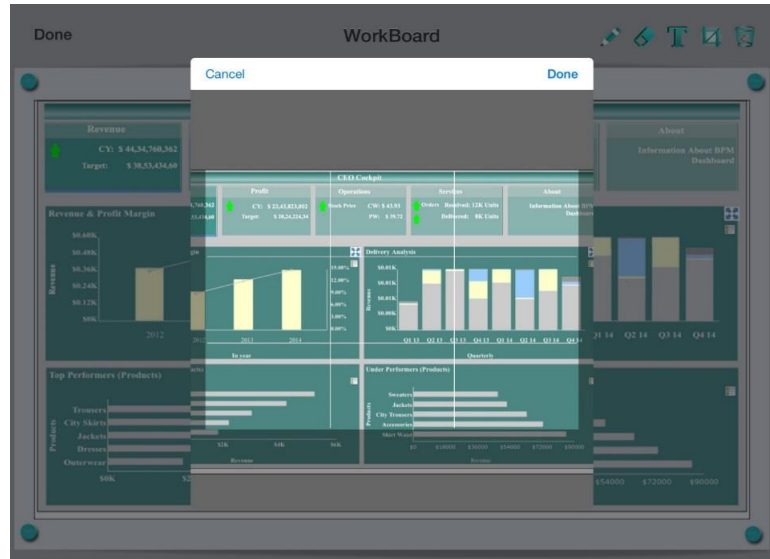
Done

WorkBoard

Cancel

Done

Revenue

CY: $ 44,34,760,562

Target: $ 38,53,434,60

About

Information About BPM Dashboard

CEO Cockpit

Profit

CY: $ 23,43,823,011

Target: $ 30,24,234,34

Operations

Stock Price CW: $ 43.93

PW: $ 39.72

Services

Orders Received: 12K Units

Delivered: 8K Units

About

Information About BPM Dashboard

Revenue & Profit Margin

$0.60K

$0.48K

$0.36K

$0.24K

$0.12K

$0K

Revenue

2012

2013

2014

In year

Delivery Analysis

$0.01K

Revenue

Q1 13 Q2 13 Q3 13 Q4 13 Q1 14 Q2 14 Q3 14 Q4 14

Quarterly

Q1 14 Q2 14 Q3 14 Q4 14

Top Performers (Products)

Trousers

City Skirts

Jackets

Dresses

Outerwear

Products

$0K

$2K

$4K

$6K

Revenue

Under Performers (Products)

Sweaters

Jackets

City Trousers

Accessories

Skirt Wear

Products

$0 $18000 $36000 $54000 $72000 $90000

Revenue

$54000 $72000 $90000